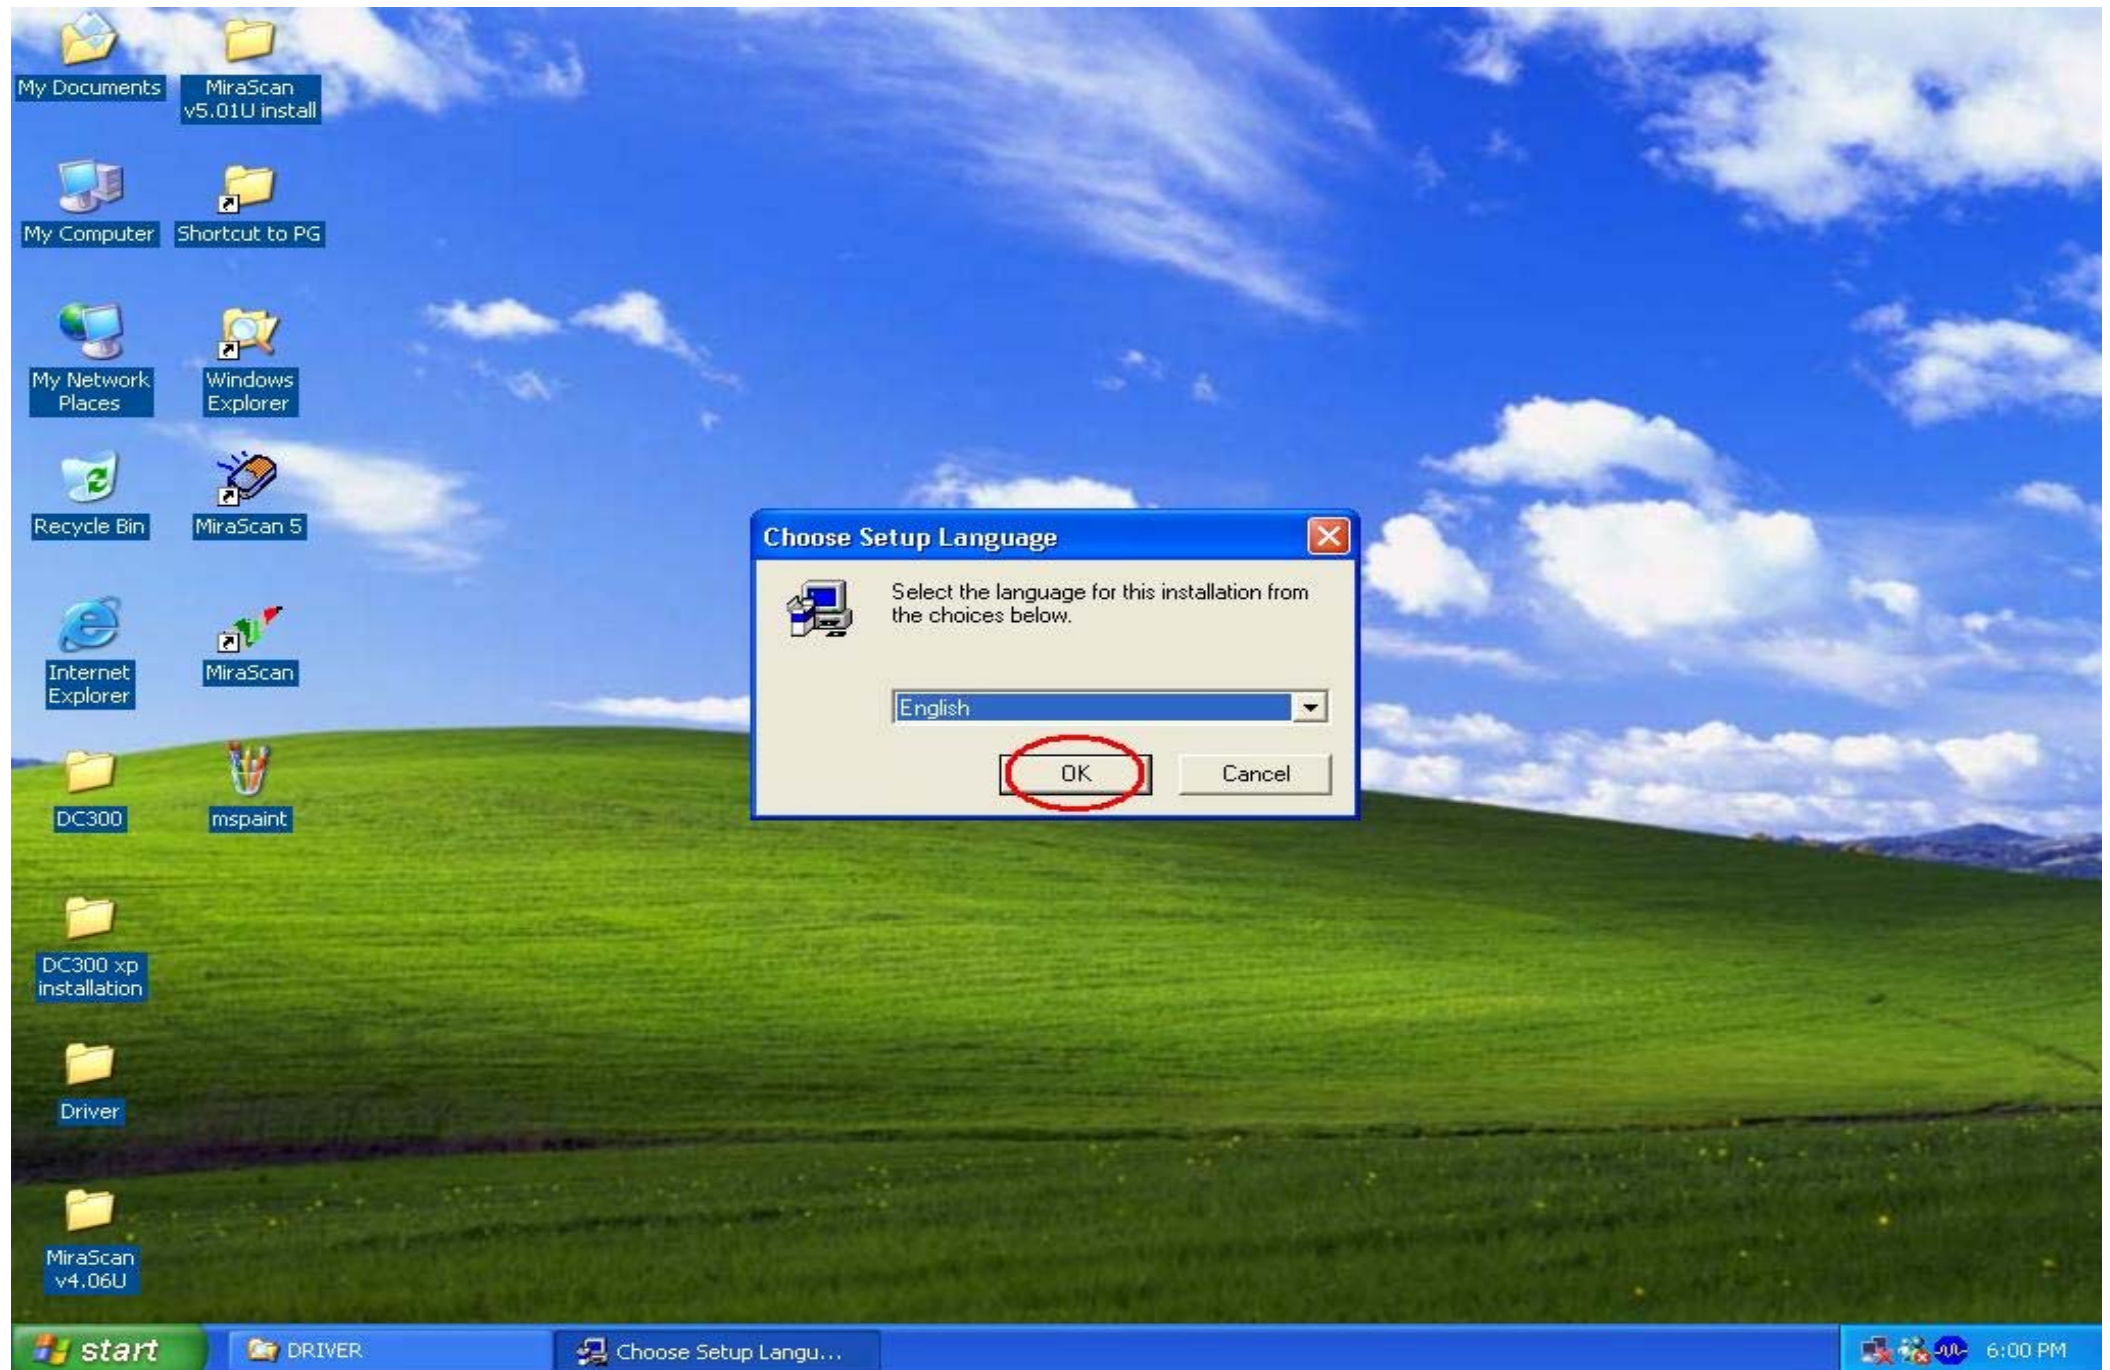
My Documents
MiraScan v5.01U install
My Computer
Shortcut to PG
My Network Places
Windows Explorer
Recycle Bin
MiraScan 5
Internet Explorer
MiraScan
DC300
mspaint
DC300 xp installation
Driver
MiraScan v4.06U

Choose Setup Language

Select the language for this installation from the choices below.

English

OK
Cancel

start
DRIVER
Choose Setup Langu...
6:00 PM